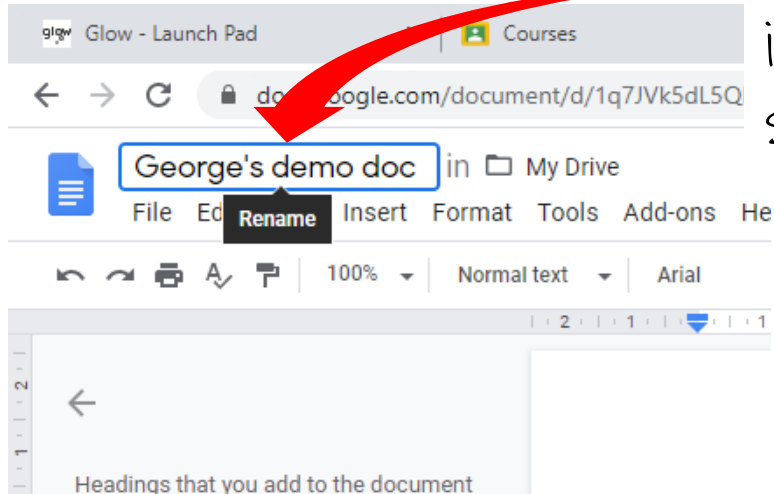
glow Glow - Launch Pad

Courses

do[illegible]oogle.com/document/d/1q7JVk5dL5Q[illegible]

George's demo doc in My Drive

File Ed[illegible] Rename Insert Format Tools Add-ons He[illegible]

100% Normal text Arial

2 1 1

2

1

Headings that you add to the document

i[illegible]

s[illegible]